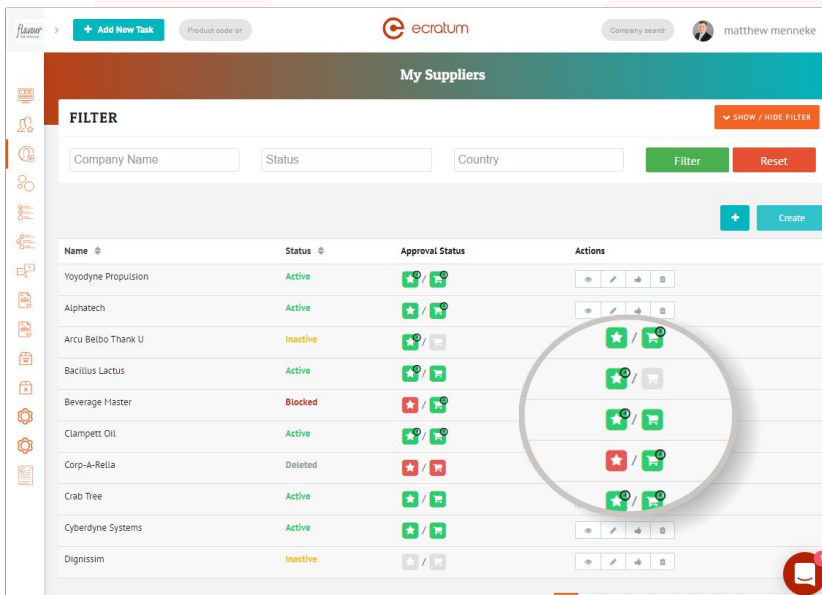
flavour solutions

+ Add New Task

Product code or

ecratum

Company search

matthew menneke

My Suppliers

FILTER

SHOW / HIDE FILTER

Company Name

Status

Country

Filter

Reset

+

Create

| Name | Status | Approval Status | Actions |
|---|---|---|---|
| Yoyodyne Propulsion | Active | / | |
| Alphatech | Active | / | |
| Arcu Belbo Thank U | Inactive | / | |
| Bacillus Lactus | Active | / | |
| Beverage Master | Blocked | / | |
| Clampett Oil | Active | / | |
| Corp-A-Rella | Deleted | / | |
| Crab Tree | Active | / | |
| Cyberdyne Systems | Active | / | |
| Dignissim | Inactive | / | |